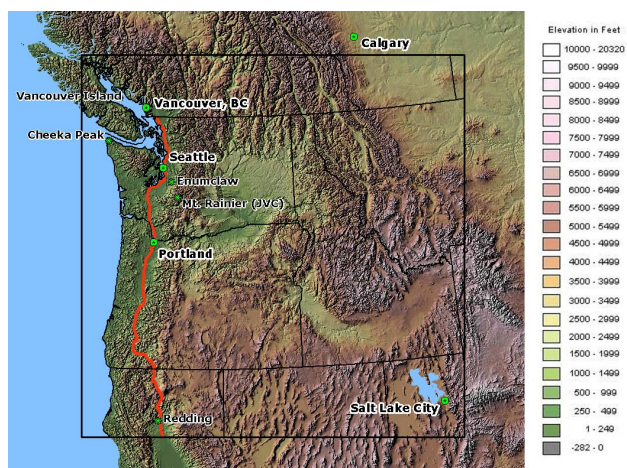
Calgary
Vancouver Island
Vancouver, BC
Cheeka Peak
Seattle
Enumclaw
Mt. Rainier (JVC)
Portland
Redding
Salt Lake City

Elevation in Feet
10000 - 20320
9500 - 9999
9000 - 9499
8500 - 8999
8000 - 8499
7500 - 7999
7000 - 7499
6500 - 6999
6000 - 6499
5500 - 5999
5000 - 5499
4500 - 4999
4000 - 4499
3500 - 3999
3000 - 3499
2500 - 2999
2000 - 2499
1500 - 1999
1000 - 1499
500 - 999
250 - 499
1 - 249
-282 - 0